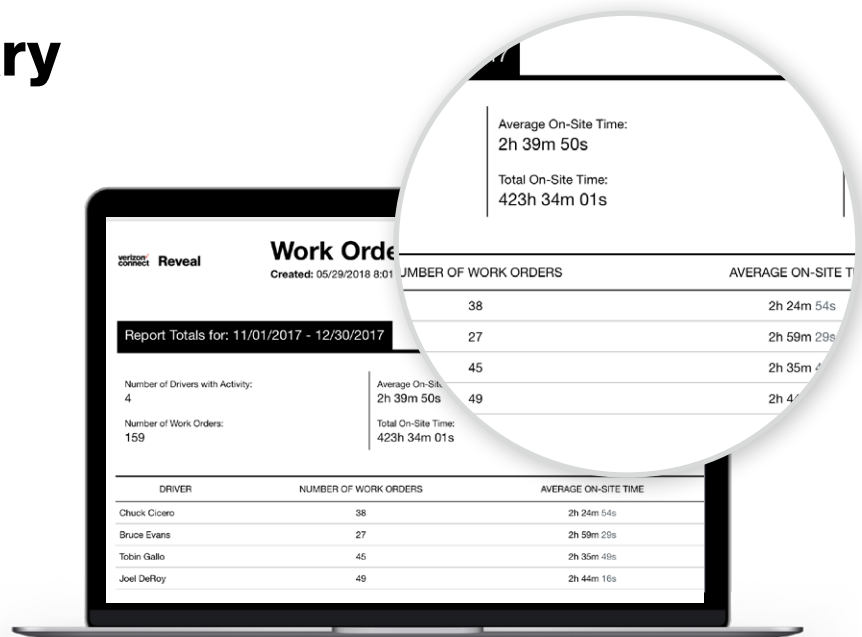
ry

verizon connect Reveal

Work Orde

Created: 05/29/2018 8:01

Report Totals for: 11/01/2017 - 12/30/2017

Number of Drivers with Activity:
4

Number of Work Orders:
159

Average On-Site Time:
2h 39m 50s

Total On-Site Time:
423h 34m 01s

| DRIVER | NUMBER OF WORK ORDERS | AVERAGE ON-SITE TIME |
|---|---|---|
| Chuck Cicero | 38 | 2h 24m 54s |
| Bruce Evans | 27 | 2h 59m 29s |
| Tobin Gallo | 45 | 2h 35m 49s |
| Joel DeRoy | 49 | 2h 44m 16s |

Average On-Site Time:
2h 39m 50s

Total On-Site Time:
423h 34m 01s

| UMBER OF WORK ORDERS | AVERAGE ON-SITE T |
|---|---|
| 38 | 2h 24m 54s |
| 27 | 2h 59m 29s |
| 45 | 2h 35m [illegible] |
| 49 | 2h 4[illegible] |